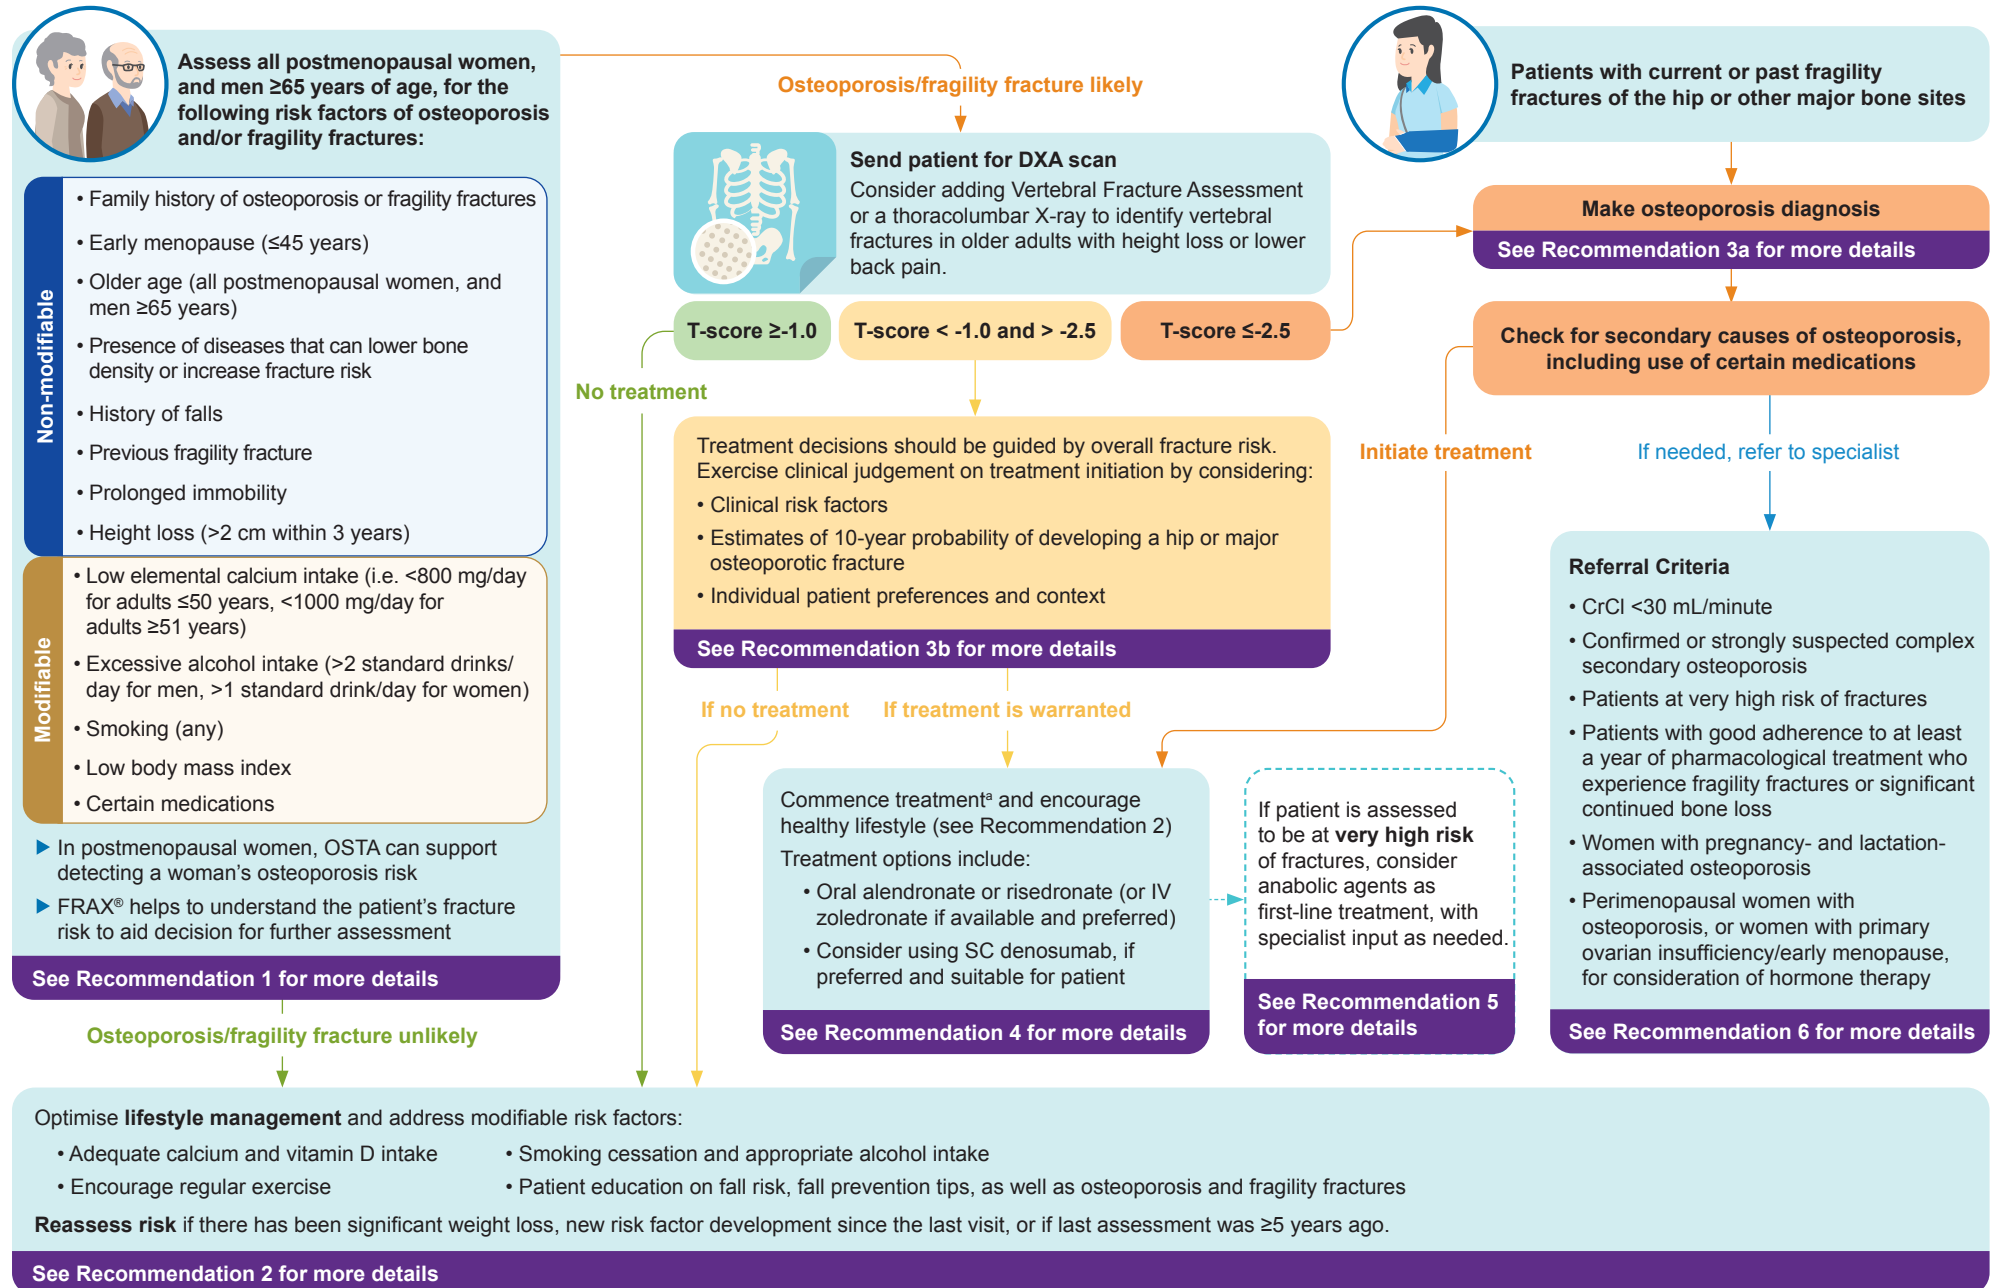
Assess all postmenopausal women, and men ≥65 years of age, for the following risk factors of osteoporosis and/or fragility fractures:

Non-modifiable

• Family history of osteoporosis or fragility fractures
• Early menopause (≤45 years)
• Older age (all postmenopausal women, and men ≥65 years)
• Presence of diseases that can lower bone density or increase fracture risk
• History of falls
• Previous fragility fracture
• Prolonged immobility
• Height loss (>2 cm within 3 years)

Modifiable

• Low elemental calcium intake (i.e. <800 mg/day for adults ≤50 years, <1000 mg/day for adults ≥51 years)
• Excessive alcohol intake (>2 standard drinks/ day for men, >1 standard drink/day for women)
• Smoking (any)
• Low body mass index
• Certain medications

▶ In postmenopausal women, OSTA can support detecting a woman's osteoporosis risk
▶ FRAX® helps to understand the patient's fracture risk to aid decision for further assessment

See Recommendation 1 for more details

Osteoporosis/fragility fracture unlikely

Osteoporosis/fragility fracture likely

Send patient for DXA scan
Consider adding Vertebral Fracture Assessment or a thoracolumbar X-ray to identify vertebral fractures in older adults with height loss or lower back pain.

T-score ≥-1.0
T-score < -1.0 and > -2.5
T-score ≤-2.5

No treatment

Treatment decisions should be guided by overall fracture risk. Exercise clinical judgement on treatment initiation by considering:
• Clinical risk factors
• Estimates of 10-year probability of developing a hip or major osteoporotic fracture
• Individual patient preferences and context

See Recommendation 3b for more details

If no treatment
If treatment is warranted

Commence treatment$^a$ and encourage healthy lifestyle (see Recommendation 2)
Treatment options include:
• Oral alendronate or risedronate (or IV zoledronate if available and preferred)
• Consider using SC denosumab, if preferred and suitable for patient

See Recommendation 4 for more details

If patient is assessed to be at very high risk of fractures, consider anabolic agents as first-line treatment, with specialist input as needed.

See Recommendation 5 for more details

Patients with current or past fragility fractures of the hip or other major bone sites

Make osteoporosis diagnosis
See Recommendation 3a for more details

Check for secondary causes of osteoporosis, including use of certain medications

Initiate treatment

If needed, refer to specialist

Referral Criteria
• CrCl <30 mL/minute
• Confirmed or strongly suspected complex secondary osteoporosis
• Patients at very high risk of fractures
• Patients with good adherence to at least a year of pharmacological treatment who experience fragility fractures or significant continued bone loss
• Women with pregnancy- and lactation-associated osteoporosis
• Perimenopausal women with osteoporosis, or women with primary ovarian insufficiency/early menopause, for consideration of hormone therapy

See Recommendation 6 for more details

Optimise lifestyle management and address modifiable risk factors:
• Adequate calcium and vitamin D intake
• Encourage regular exercise
• Smoking cessation and appropriate alcohol intake
• Patient education on fall risk, fall prevention tips, as well as osteoporosis and fragility fractures
Reassess risk if there has been significant weight loss, new risk factor development since the last visit, or if last assessment was ≥5 years ago.

See Recommendation 2 for more details